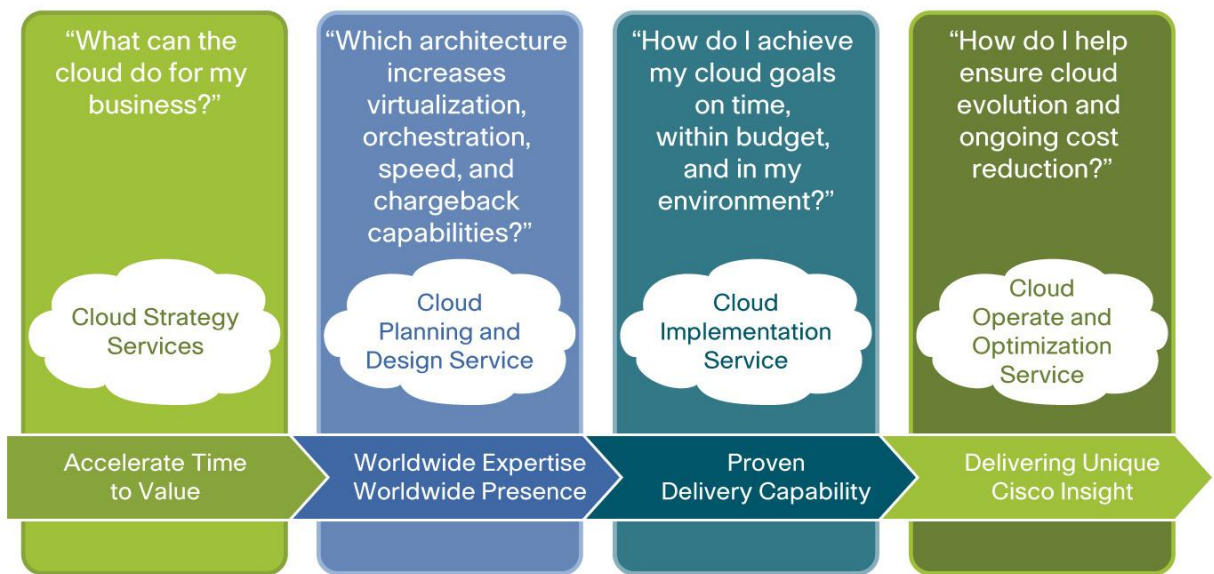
“What can the cloud do for my business?”

Cloud Strategy Services

Accelerate Time to Value

“Which architecture increases virtualization, orchestration, speed, and chargeback capabilities?”

Cloud Planning and Design Service

Worldwide Expertise Worldwide Presence

“How do I achieve my cloud goals on time, within budget, and in my environment?”

Cloud Implementation Service

Proven Delivery Capability

“How do I help ensure cloud evolution and ongoing cost reduction?”

Cloud Operate and Optimization Service

Delivering Unique Cisco Insight